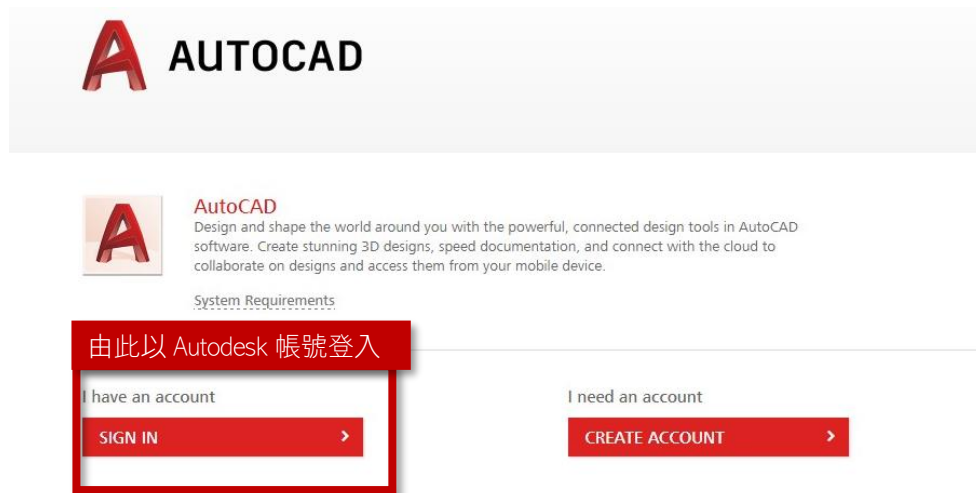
AUTOCAD

AutoCAD
Design and shape the world around you with the powerful, connected design tools in AutoCAD software. Create stunning 3D designs, speed documentation, and connect with the cloud to collaborate on designs and access them from your mobile device.

System Requirements

由此以 Autodesk 帳號登入

I have an account
SIGN IN >

I need an account
CREATE ACCOUNT >